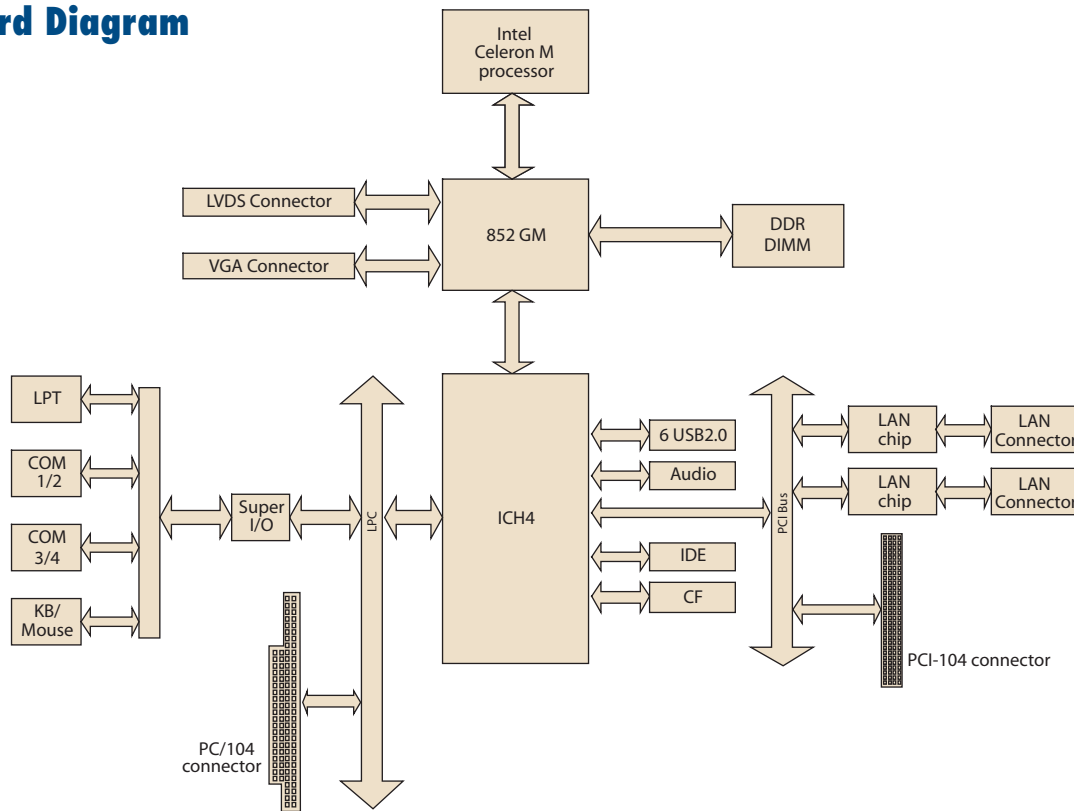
rd Diagram

Intel Celeron M processor

LVDS Connector

VGA Connector

852 GM

DDR DIMM

LPT

COM 1/2

COM 3/4

KB/ Mouse

Super I/O

LPC

ICH4

6 USB2.0

Audio

IDE

CF

PCI Bus

LAN chip

LAN Connector

LAN chip

LAN Connector

PCI-104 connector

PC/104 connector